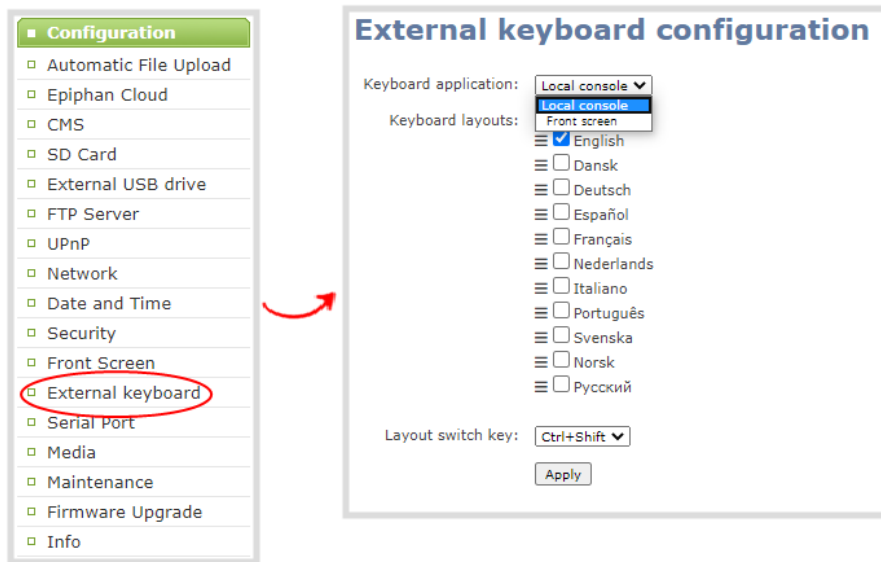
Configuration
Automatic File Upload
Epiphan Cloud
CMS
SD Card
External USB drive
FTP Server
UPnP
Network
Date and Time
Security
Front Screen
External keyboard
Serial Port
Media
Maintenance
Firmware Upgrade
Info

External keyboard configuration

Keyboard application: Local console
Local console
Front screen

Keyboard layouts:
English
Dansk
Deutsch
Español
Français
Nederlands
Italiano
Português
Svenska
Norsk
Русский

Layout switch key: Ctrl+Shift

Apply